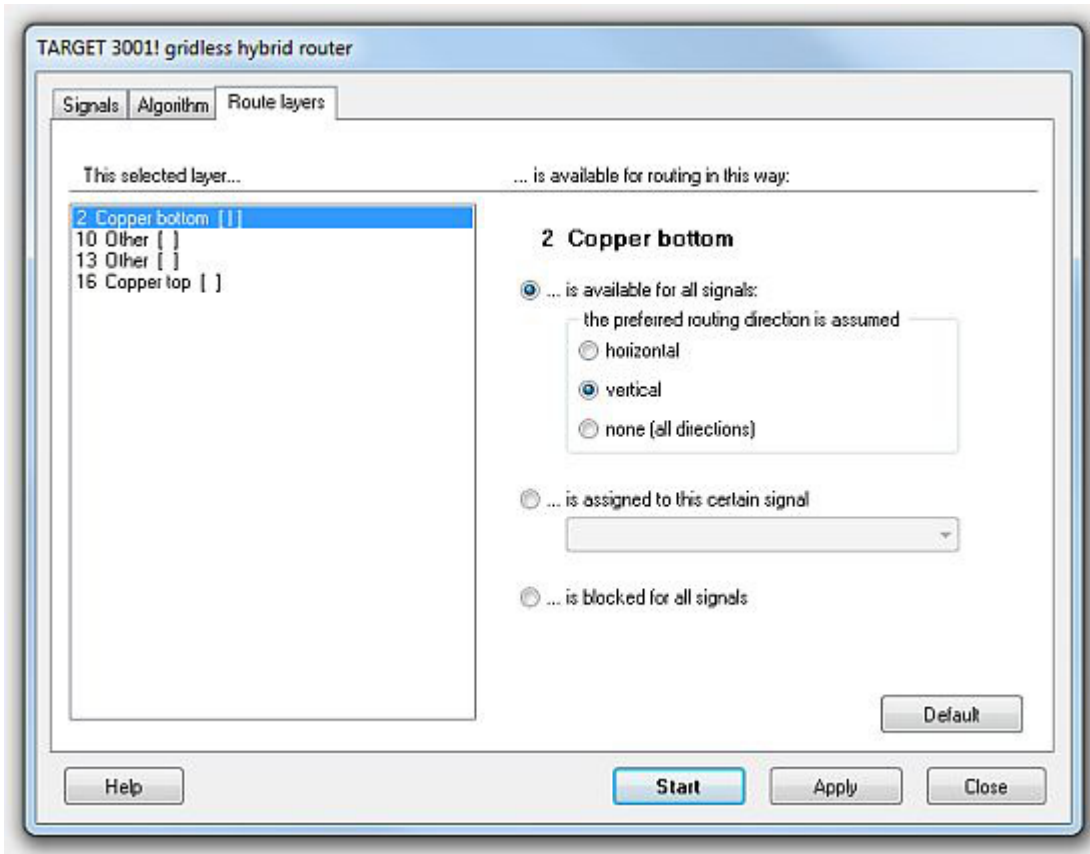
TARGET 3001! gridless hybrid router

Signals | Algorithm | Route layers

This selected layer...

... is available for routing in this way:

2 Copper bottom [|]
10 Other [ ]
13 Other [ ]
16 Copper top [ ]

2 Copper bottom

... is available for all signals:

the preferred routing direction is assumed

horizontal

vertical

none (all directions)

... is assigned to this certain signal

... is blocked for all signals

Default

Help

Start

Apply

Close